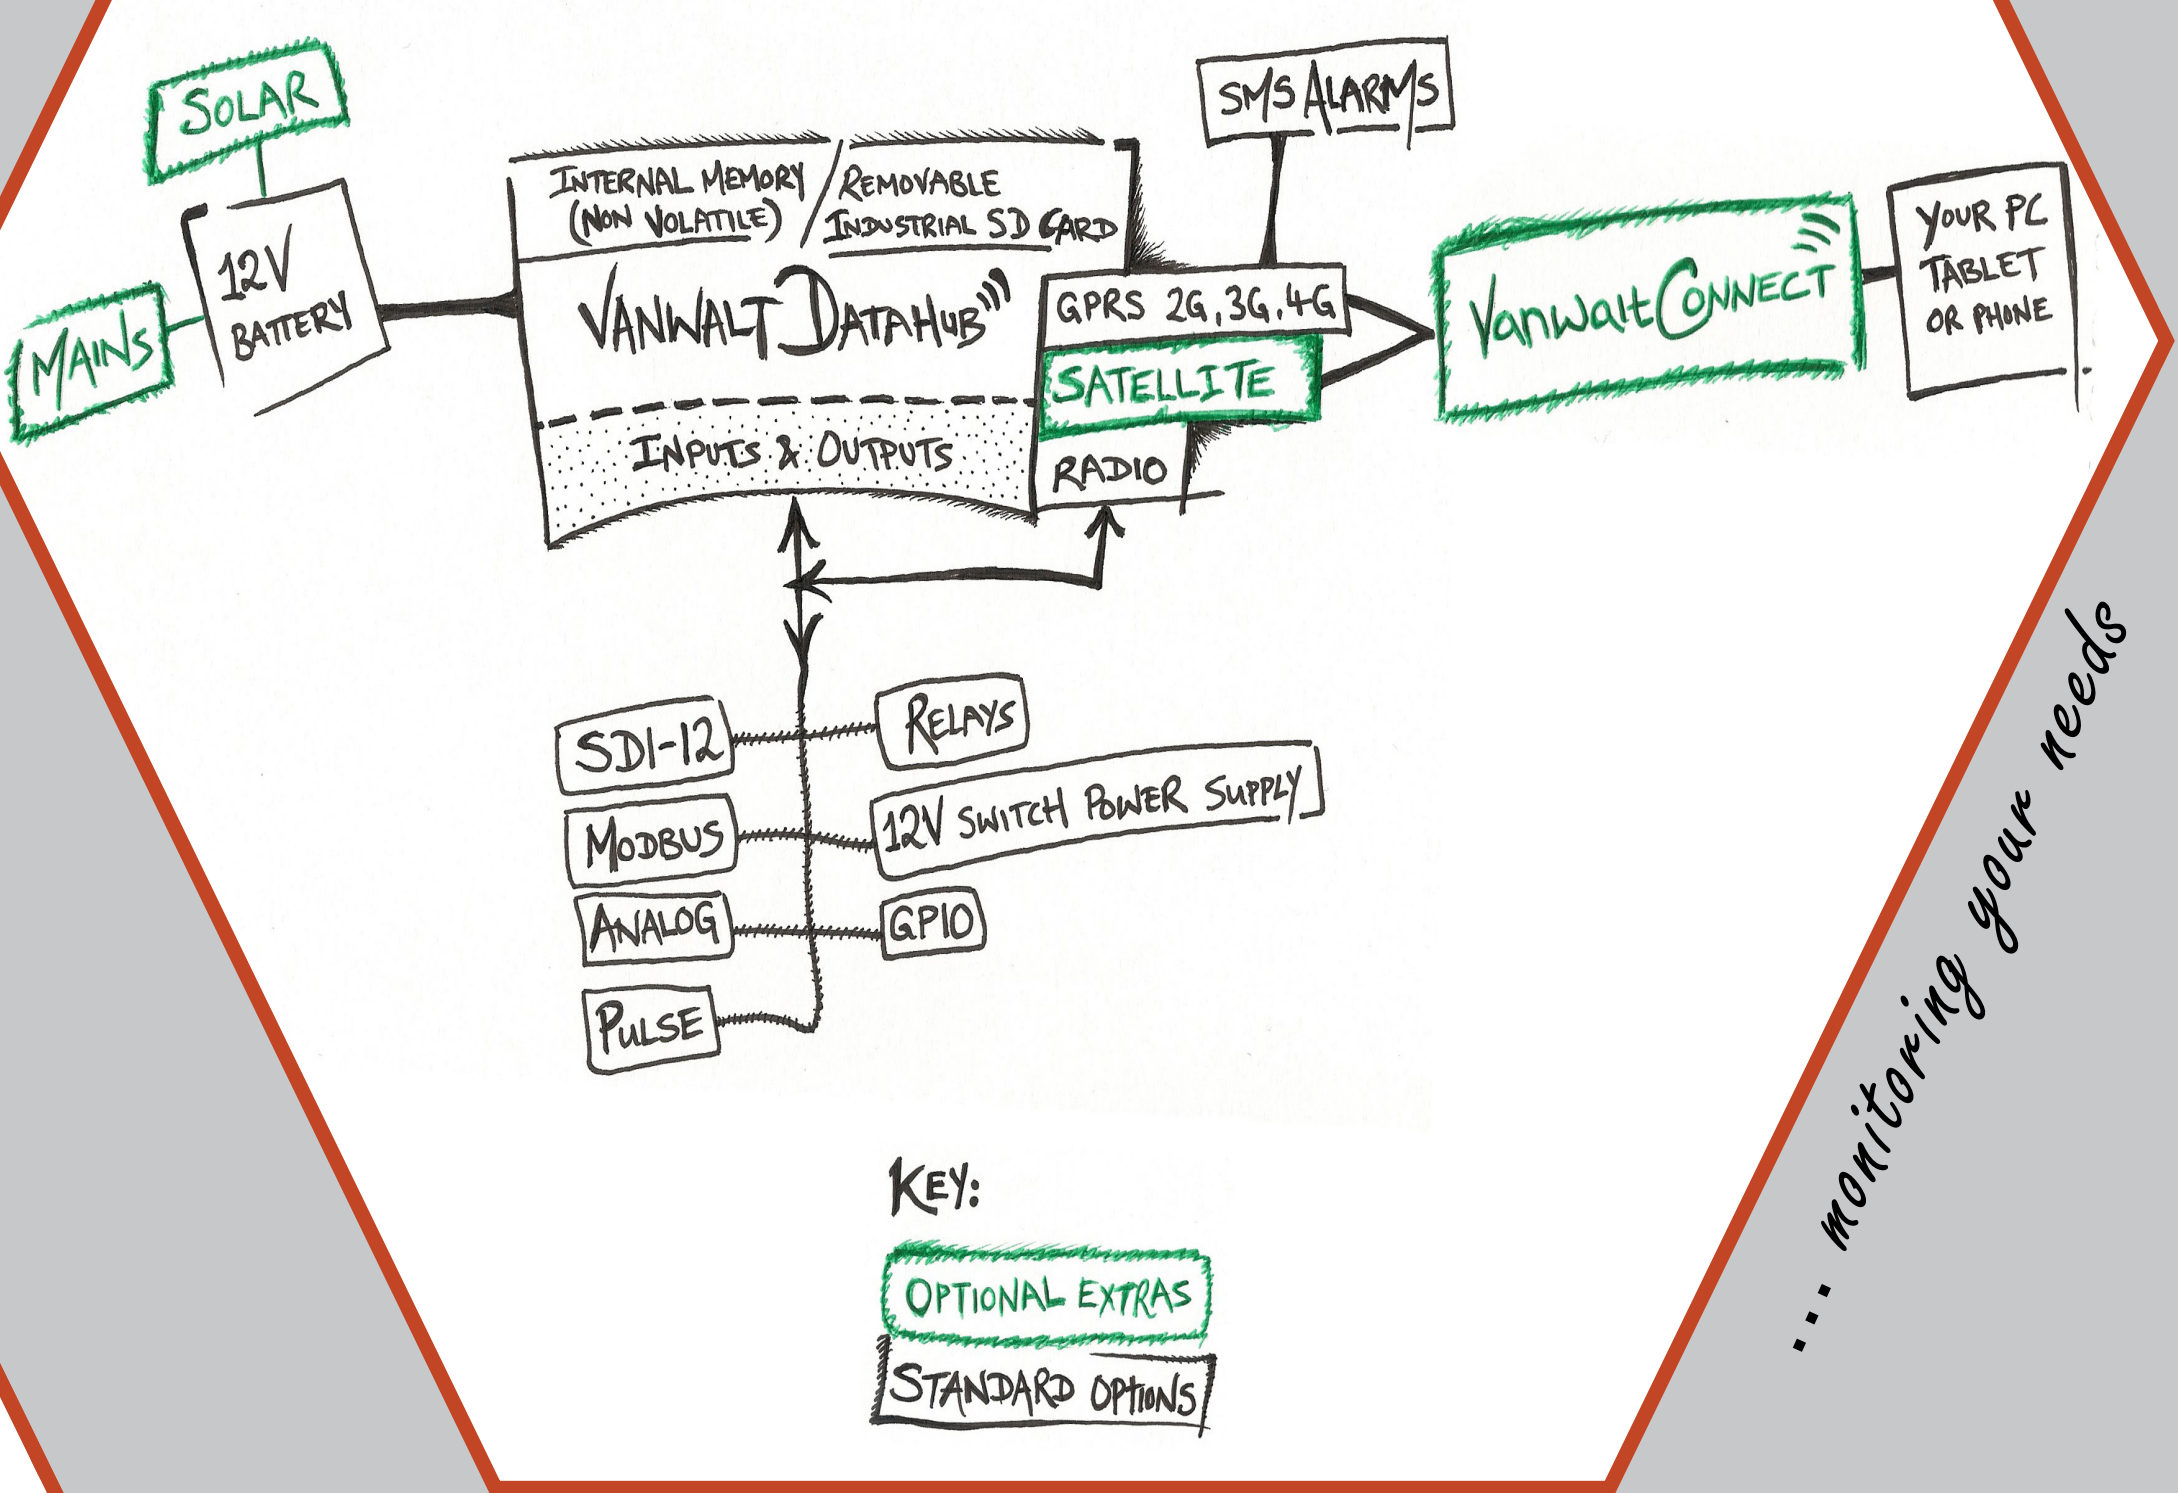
SOLAR

MAINS

12V BATTERY

INTERNAL MEMORY (NON VOLATILE)

REMOVABLE INDUSTRIAL SD CARD

VANWALT DATAHUB

INPUTS & OUTPUTS

SMS ALARMS

GPRS 2G, 3G, 4G

SATELLITE

RADIO

VanWalt CONNECT

YOUR PC TABLET OR PHONE

SDI-12

MODBUS

ANALOG

PULSE

RELAYS

12V SWITCH POWER SUPPLY

GPIO

KEY:

OPTIONAL EXTRAS

STANDARD OPTIONS

... monitoring your needs